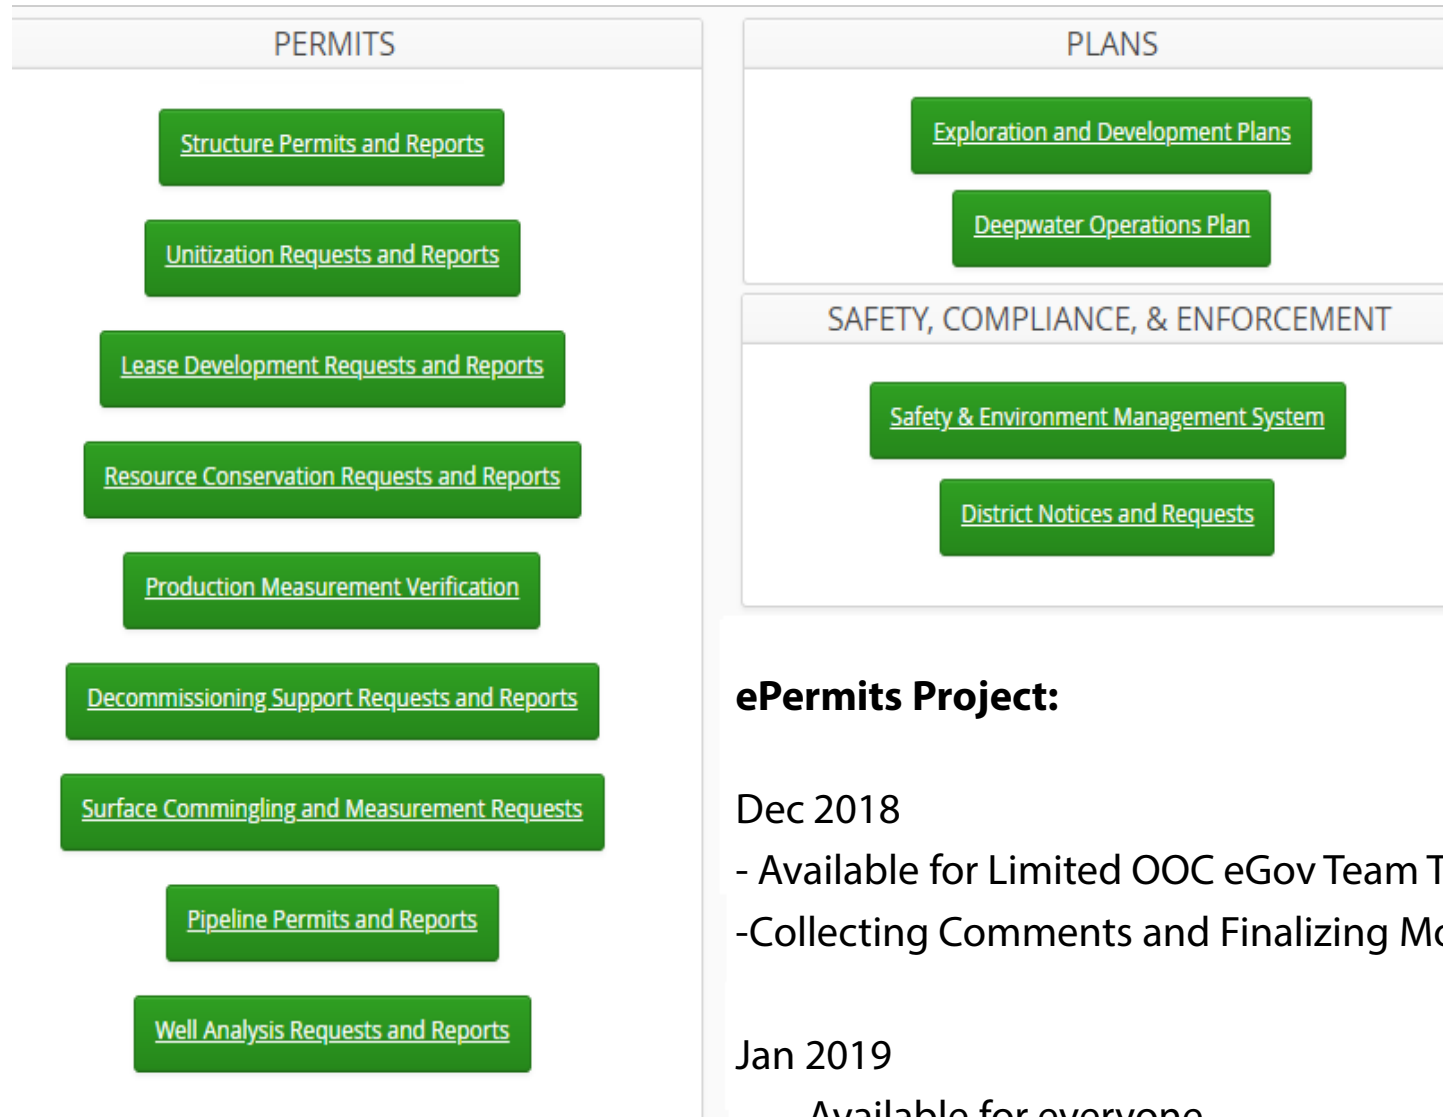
PERMITS

Structure Permits and Reports

Unitization Requests and Reports

Lease Development Requests and Reports

Resource Conservation Requests and Reports

Production Measurement Verification

Decommissioning Support Requests and Reports

Surface Commingling and Measurement Requests

Pipeline Permits and Reports

Well Analysis Requests and Reports

PLANS

Exploration and Development Plans

Deepwater Operations Plan

SAFETY, COMPLIANCE, & ENFORCEMENT

Safety & Environment Management System

District Notices and Requests

ePermits Project:

Dec 2018

- Available for Limited OOC eGov Team T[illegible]

-Collecting Comments and Finalizing Mo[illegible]

Jan 2019

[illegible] Available for everyone